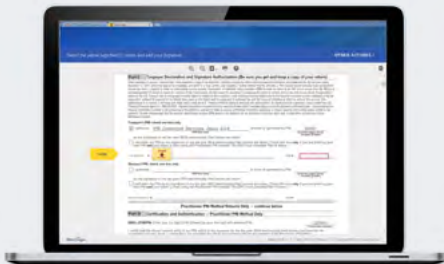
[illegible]

Part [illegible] Taxpayer Declaration and Signature Authorization (Be sure you get and keep a copy of your return)

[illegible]

Taxpayer's PIN: check one box only

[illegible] IRS Commercial Services, Santa Ana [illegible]

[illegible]

Spouse's PIN: check one box only

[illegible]

Practitioner PIN Method Returns Only — continue below

Part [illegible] Certification and Authentication — Practitioner PIN Method Only

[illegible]